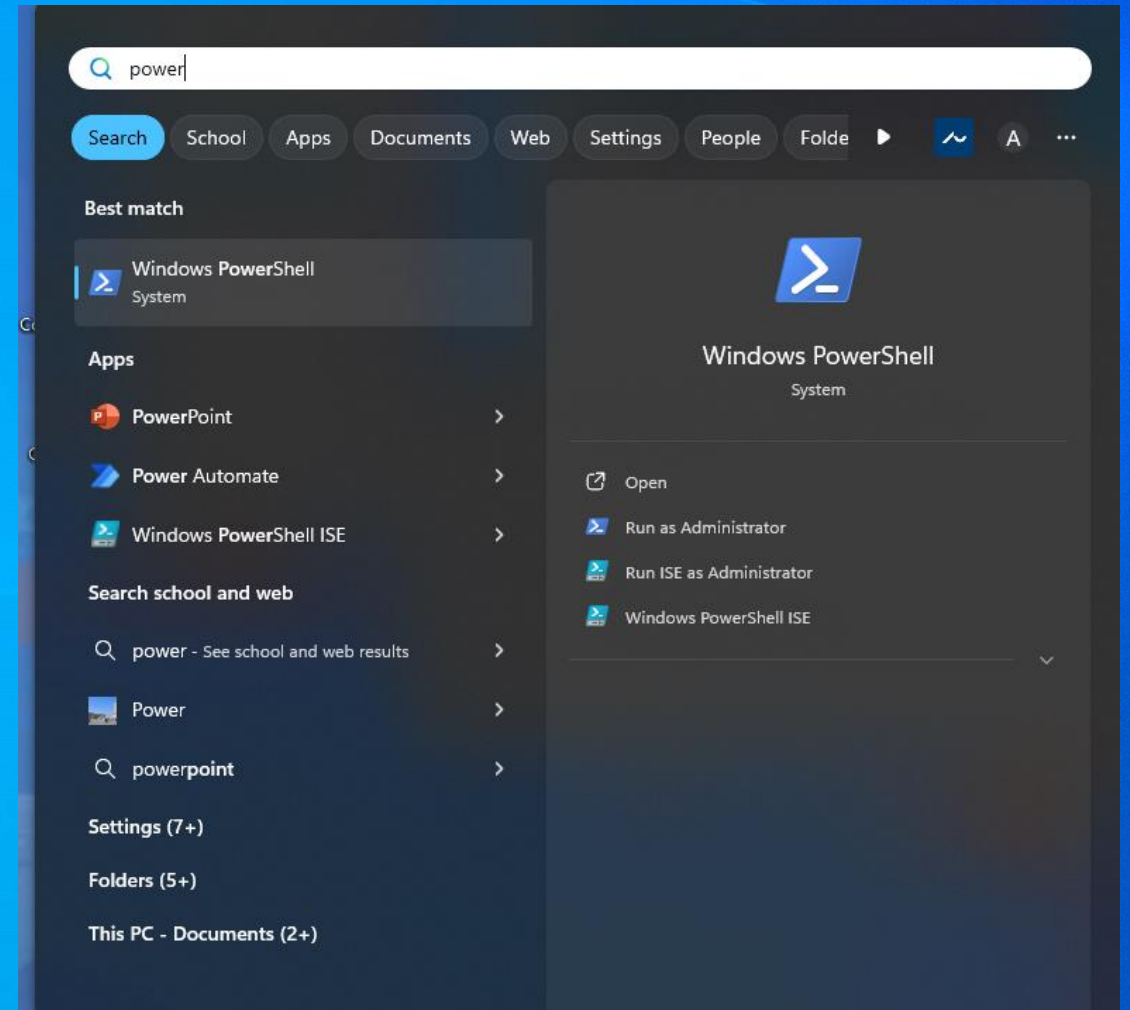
power

Search School Apps Documents Web Settings People Folde A ···

Best match

Windows PowerShell
System

Apps

PowerPoint

Power Automate

Windows PowerShell ISE

Search school and web

power - See school and web results

Power

powerpoint

Settings (7+)

Folders (5+)

This PC - Documents (2+)

Windows PowerShell
System

Open

Run as Administrator

Run ISE as Administrator

Windows PowerShell ISE